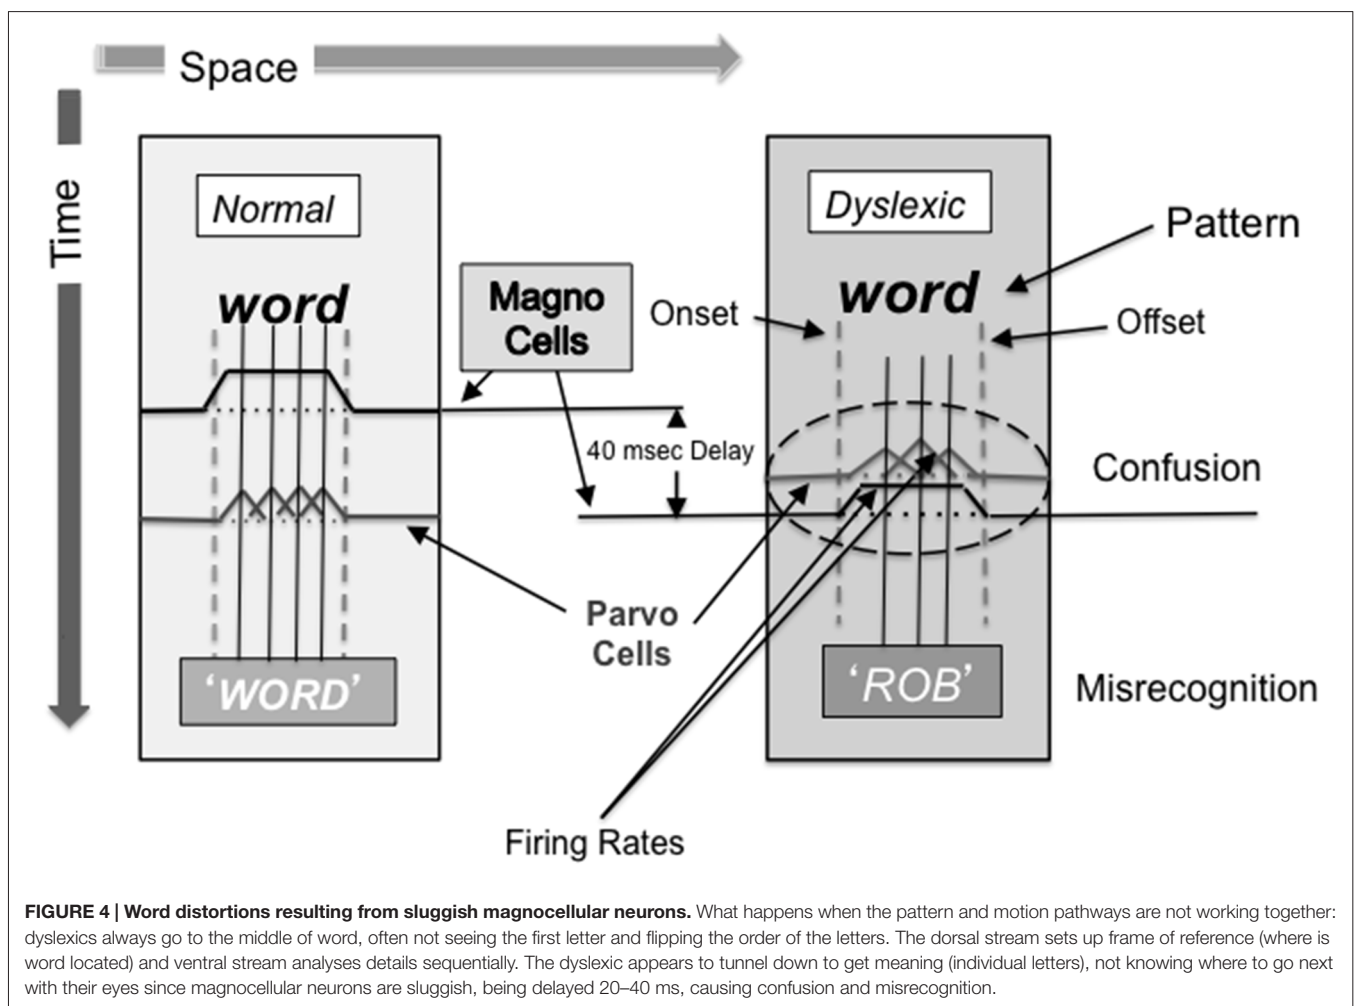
Space

Time

Normal

word

'WORD'

Magno Cells

40 msec Delay

Parvo Cells

Onset

Dyslexic

word

Pattern

Offset

Confusion

'ROB'

Misrecognition

Firing Rates

**FIGURE 4 | Word distortions resulting from sluggish magnocellular neurons.** What happens when the pattern and motion pathways are not working together: dyslexics always go to the middle of word, often not seeing the first letter and flipping the order of the letters. The dorsal stream sets up frame of reference (where is word located) and ventral stream analyses details sequentially. The dyslexic appears to tunnel down to get meaning (individual letters), not knowing where to go next with their eyes since magnocellular neurons are sluggish, being delayed 20–40 ms, causing confusion and misrecognition.